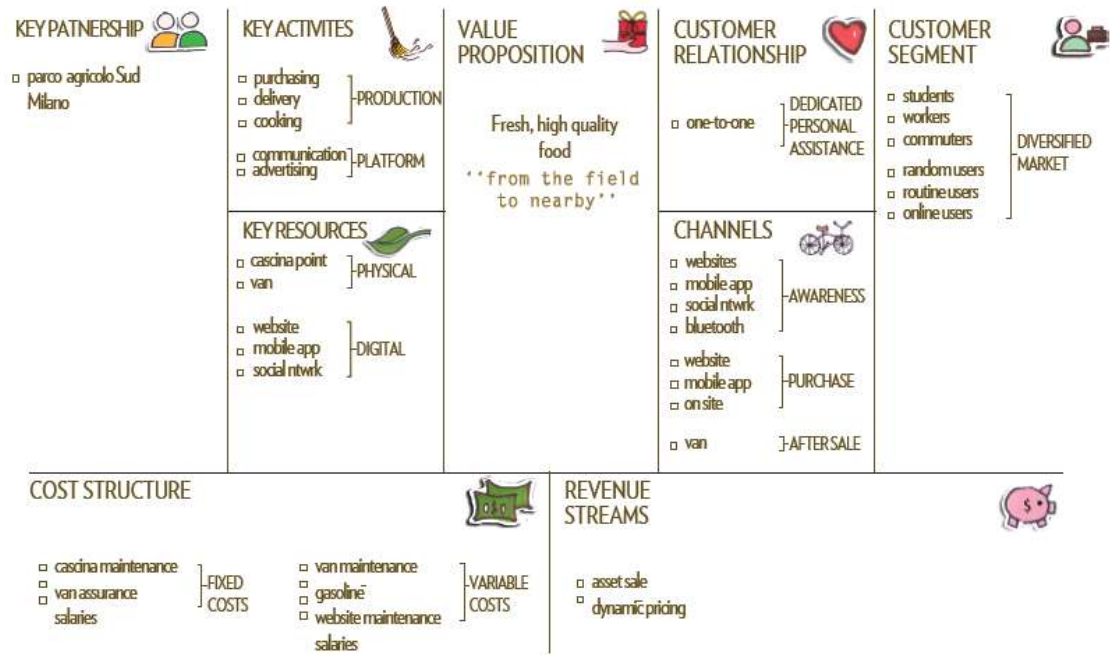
KEY PATNERSHIP

□ parco agricolo Sud Milano

KEY ACTIVITES

□ purchasing
□ delivery
□ cooking
PRODUCTION

□ communication
□ advertising
PLATFORM

KEY RESOURCES

□ cascina point
□ van
PHYSICAL

□ website
□ mobile app
□ social ntwrk
DIGITAL

VALUE PROPOSITION

Fresh, high quality food
''from the field to nearby''

CUSTOMER RELATIONSHIP

□ one-to-one
DEDICATED PERSONAL ASSISTANCE

CHANNELS

□ websites
□ mobile app
□ social ntwrk
□ bluetooth
AWARENESS

□ website
□ mobile app
□ on site
PURCHASE

□ van
AFTER SALE

CUSTOMER SEGMENT

□ students
□ workers
□ commuters
□ random users
□ routine users
□ online users
DIVERSIFIED MARKET

COST STRUCTURE

□ cascina maintenance
□ van assurance
□ salaries
FIXED COSTS

□ van maintenance
□ gasoline
□ website maintenance salaries
VARIABLE COSTS

REVENUE STREAMS

□ asset sale
□ dynamic pricing